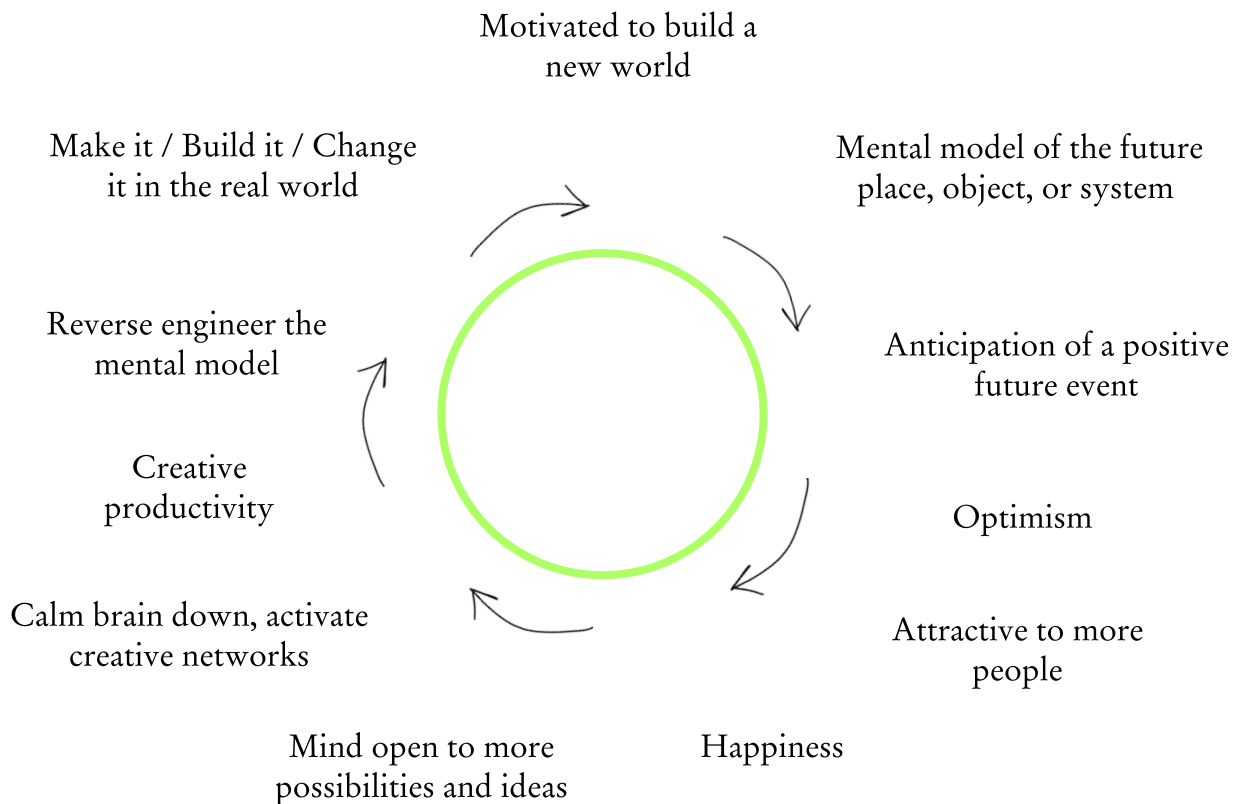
Motivated to build a new world

Mental model of the future place, object, or system

Anticipation of a positive future event

Optimism

Attractive to more people

Happiness

Mind open to more possibilities and ideas

Calm brain down, activate creative networks

Creative productivity

Reverse engineer the mental model

Make it / Build it / Change it in the real world